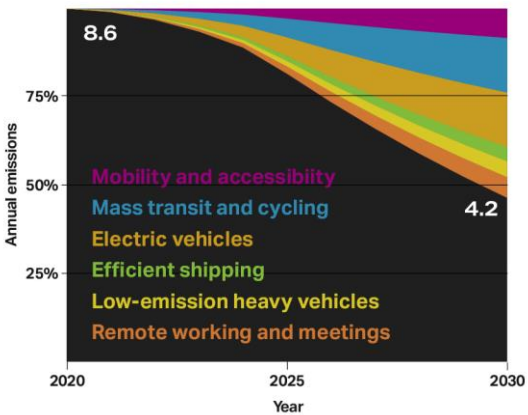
8.6

4.2

75%

50%

25%

Annual emissions

Mobility and accessibility
Mass transit and cycling
Electric vehicles
Efficient shipping
Low-emission heavy vehicles
Remote working and meetings

2020

2025

2030

Year